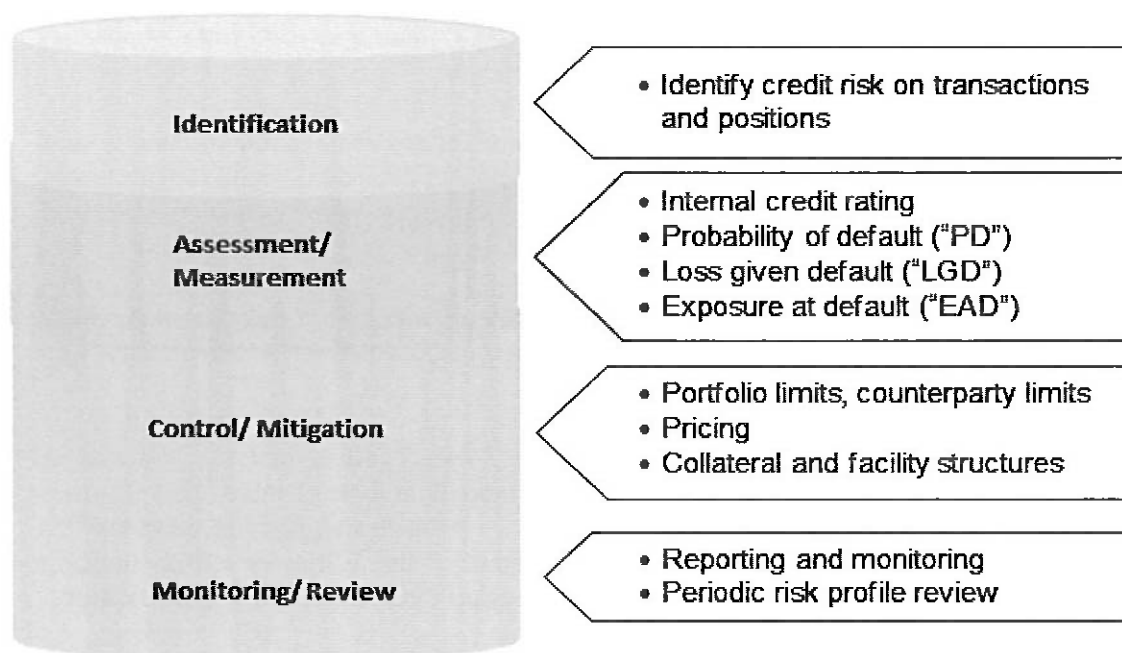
Identification

• Identify credit risk on transactions and positions

Assessment/ Measurement

• Internal credit rating
• Probability of default ("PD")
• Loss given default ("LGD")
• Exposure at default ("EAD")

Control/ Mitigation

• Portfolio limits, counterparty limits
• Pricing
• Collateral and facility structures

Monitoring/ Review

• Reporting and monitoring
• Periodic risk profile review